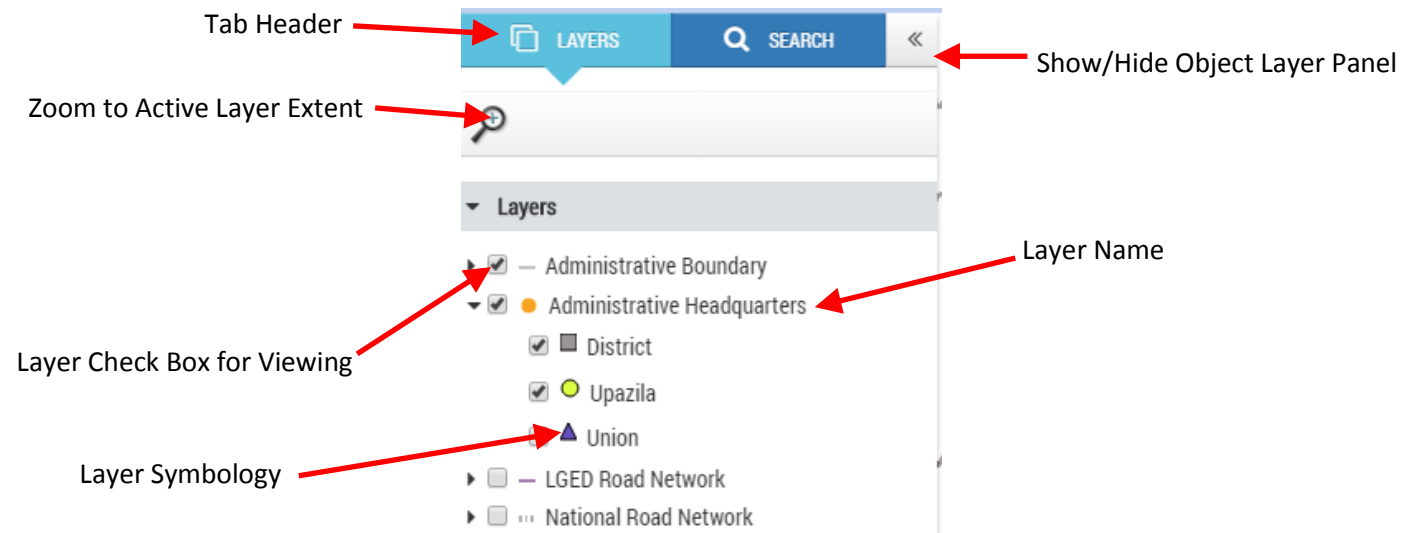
Tab Header

LAYERS

SEARCH

«

Show/Hide Object Layer Panel

Zoom to Active Layer Extent

Layers

Layer Name

Administrative Boundary

Administrative Headquarters

Layer Check Box for Viewing

District

Upazila

Union

Layer Symbology

LGED Road Network

National Road Network